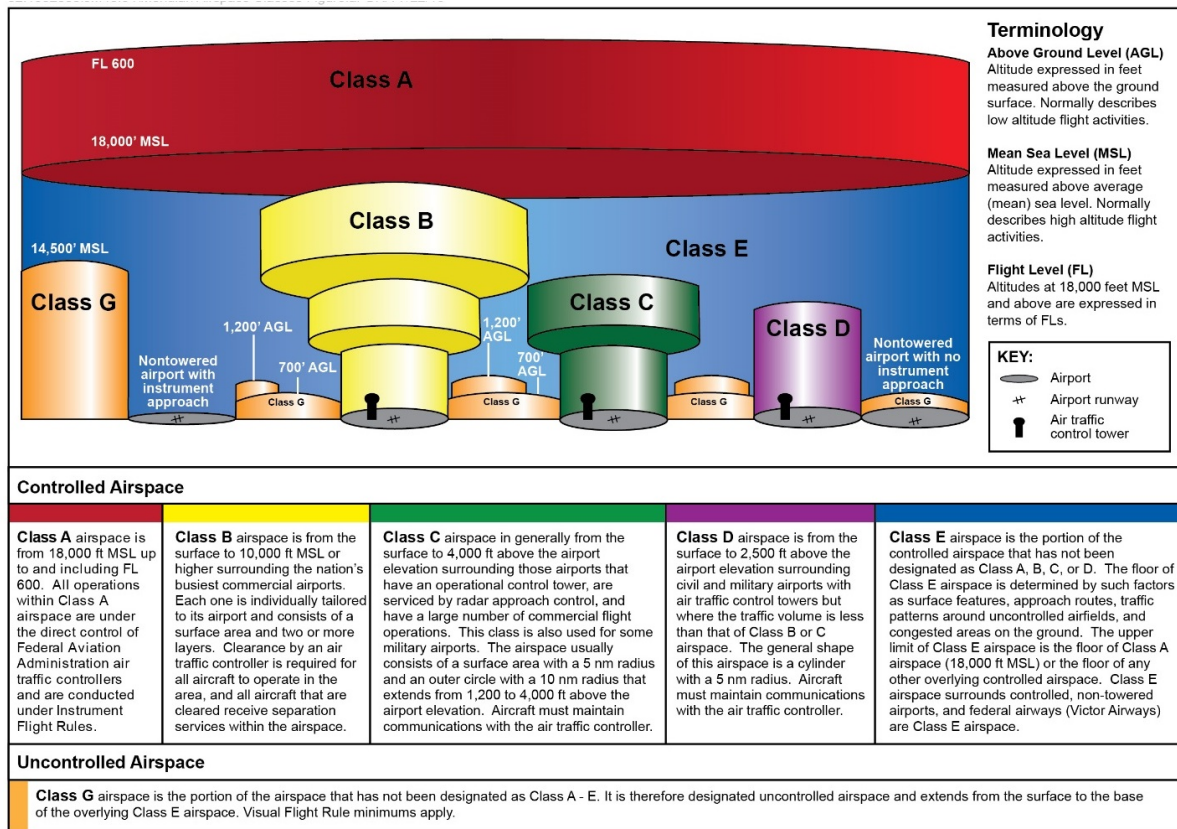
FL 600

Class A

18,000' MSL

Class B

Class E

14,500' MSL

Class G

Class C

Class D

1,200' AGL

1,200' AGL

700' AGL

700' AGL

Nontowered airport with instrument approach

Nontowered airport with no instrument approach

Class G

Class G

Class G

Class G

Terminology

Above Ground Level (AGL)
Altitude expressed in feet measured above the ground surface. Normally describes low altitude flight activities.

Mean Sea Level (MSL)
Altitude expressed in feet measured above average (mean) sea level. Normally describes high altitude flight activities.

Flight Level (FL)
Altitudes at 18,000 feet MSL and above are expressed in terms of FLs.

KEY:
Airport
Airport runway
Air traffic control tower

Controlled Airspace

Class A airspace is from 18,000 ft MSL up to and including FL 600. All operations within Class A airspace are under the direct control of Federal Aviation Administration air traffic controllers and are conducted under Instrument Flight Rules.

Class B airspace is from the surface to 10,000 ft MSL or higher surrounding the nation's busiest commercial airports. Each one is individually tailored to its airport and consists of a surface area and two or more layers. Clearance by an air traffic controller is required for all aircraft to operate in the area, and all aircraft that are cleared receive separation services within the airspace.

Class C airspace in generally from the surface to 4,000 ft above the airport elevation surrounding those airports that have an operational control tower, are serviced by radar approach control, and have a large number of commercial flight operations. This class is also used for some military airports. The airspace usually consists of a surface area with a 5 nm radius and an outer circle with a 10 nm radius that extends from 1,200 to 4,000 ft above the airport elevation. Aircraft must maintain communications with the air traffic controller.

Class D airspace is from the surface to 2,500 ft above the airport elevation surrounding civil and military airports with air traffic control towers but where the traffic volume is less than that of Class B or C airspace. The general shape of this airspace is a cylinder with a 5 nm radius. Aircraft must maintain communications with the air traffic controller.

Class E airspace is the portion of the controlled airspace that has not been designated as Class A, B, C, or D. The floor of Class E airspace is determined by such factors as surface features, approach routes, traffic patterns around uncontrolled airfields, and congested areas on the ground. The upper limit of Class E airspace is the floor of Class A airspace (18,000 ft MSL) or the floor of any other overlying controlled airspace. Class E airspace surrounds controlled, non-towered airports, and federal airways (Victor Airways) are Class E airspace.

Uncontrolled Airspace

Class G airspace is the portion of the airspace that has not been designated as Class A - E. It is therefore designated uncontrolled airspace and extends from the surface to the base of the overlying Class E airspace. Visual Flight Rule minimums apply.